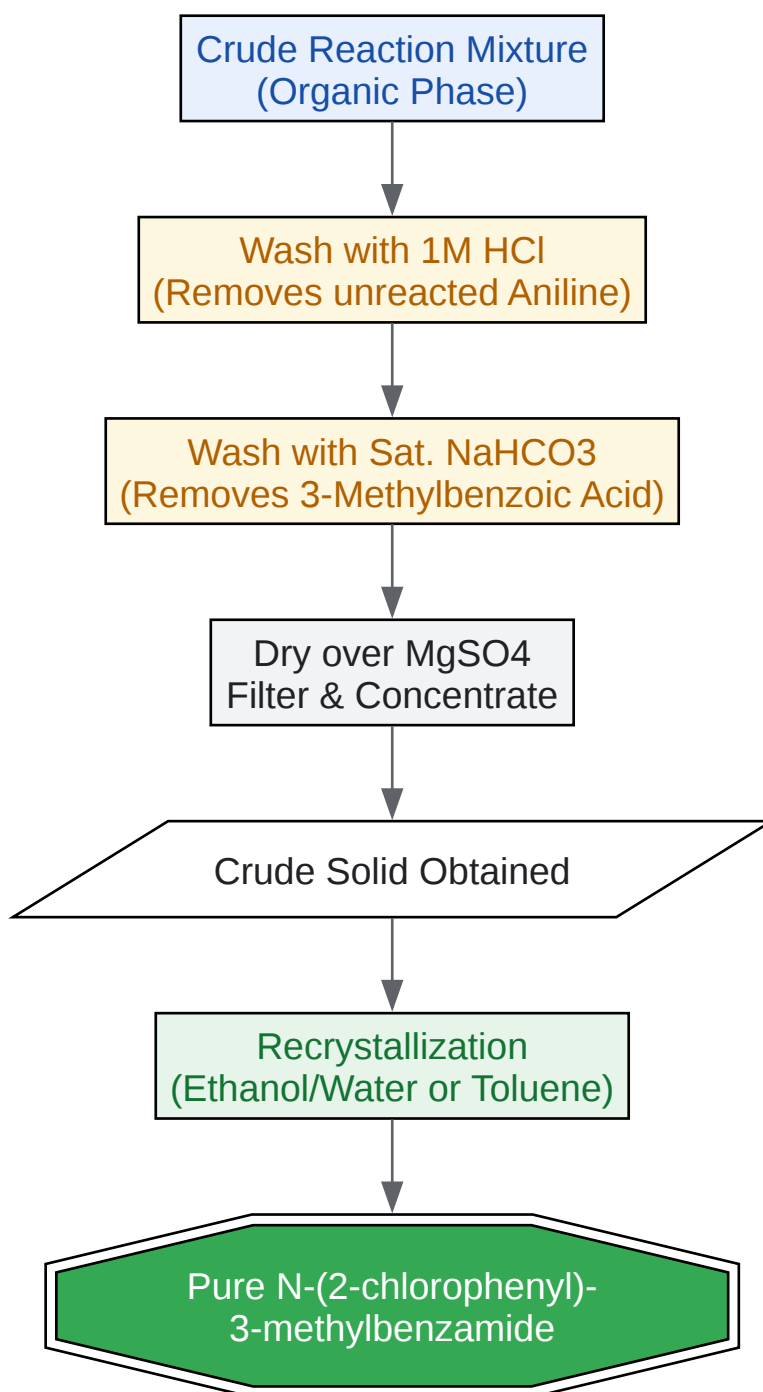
Crude Reaction Mixture
(Organic Phase)

Wash with 1M HCl
(Removes unreacted Aniline)

Wash with Sat. NaHCO3
(Removes 3-Methylbenzoic Acid)

Dry over MgSO4
Filter & Concentrate

Crude Solid Obtained

Recrystallization
(Ethanol/Water or Toluene)

Pure N-(2-chlorophenyl)-
3-methylbenzamide